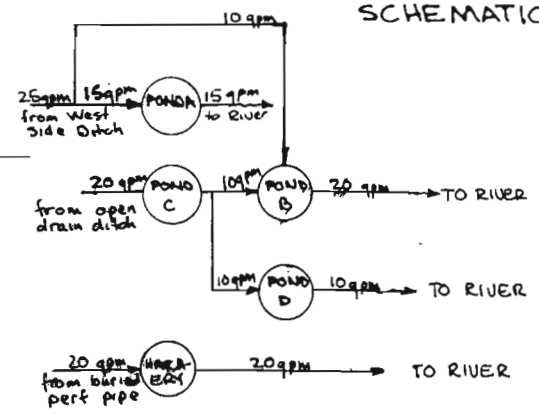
SCHEMATIC

10 gpm

25gpm 15gpm
from West Side Ditch

POND A

15 gpm
to River

20 gpm
from open drain ditch

POND C

10gpm

POND B

20 gpm

TO RIVER

10gpm

POND D

10gpm

TO RIVER

20 gpm
from buried perf pipe

HATCH-ERY

20gpm

TO RIVER